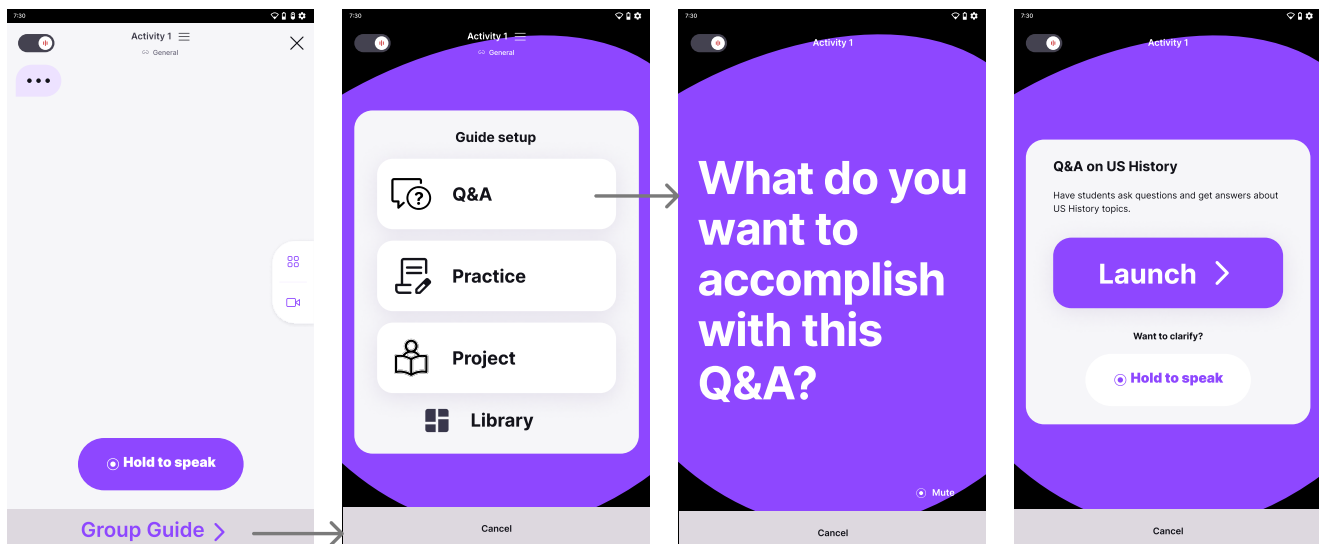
7:30

Activity 1

General

•••

Hold to speak

Group Guide >

7:30

Activity 1

General

Guide setup

Q&A

Practice

Project

Library

Cancel

7:30

Activity 1

What do you want to accomplish with this Q&A?

Mute

Cancel

7:30

Activity 1

Q&A on US History

Have students ask questions and get answers about US History topics.

Launch >

Want to clarify?

Hold to speak

Cancel